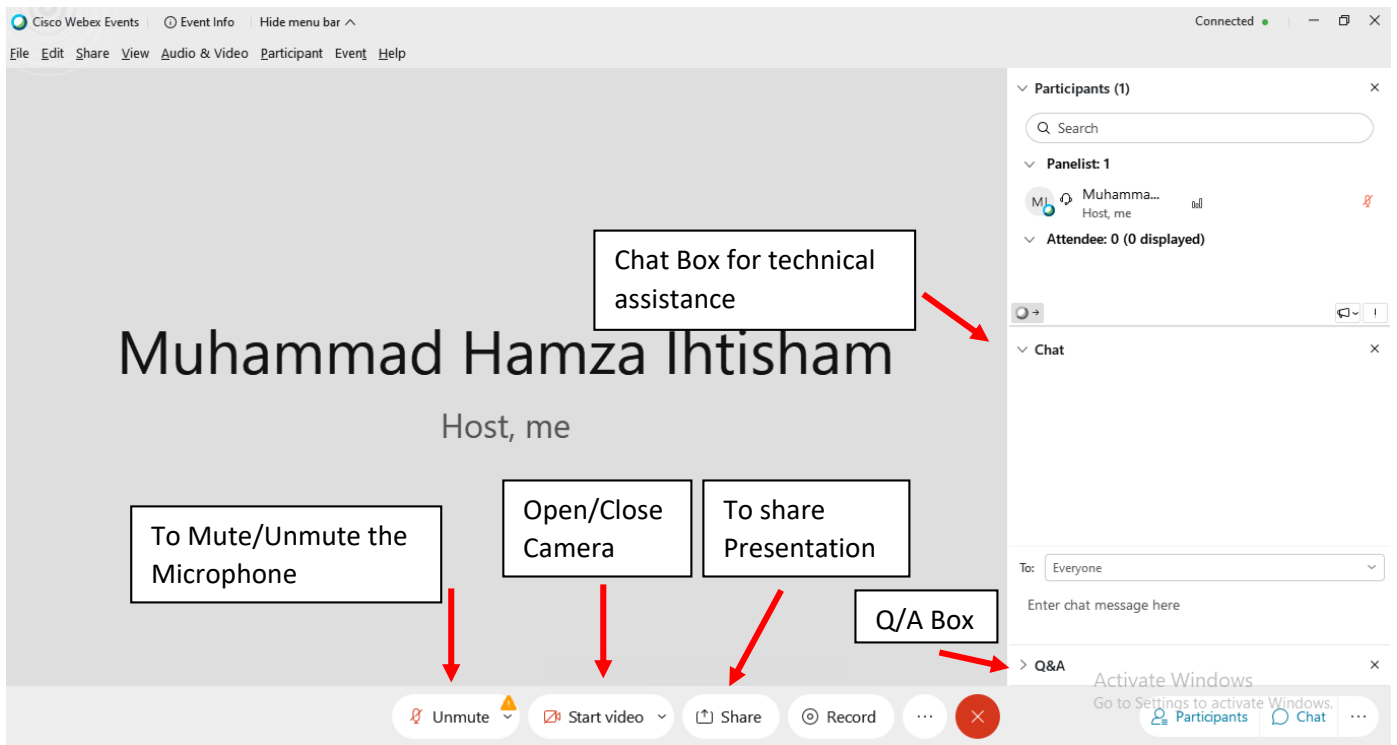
Cisco Webex Events | Event Info | Hide menu bar

Connected

File Edit Share View Audio & Video Participant Event Help

Participants (1)

Search

Panelist: 1

MI Muhamma... Host, me

Attendee: 0 (0 displayed)

Chat Box for technical assistance

Chat

Muhammad Hamza Ihtisham

Host, me

To Mute/Unmute the Microphone

Open/Close Camera

To share Presentation

To: Everyone

Enter chat message here

Q/A Box

Q&A

Activate Windows
Go to Settings to activate Windows.

Unmute Start video Share Record ···

Participants Chat ···